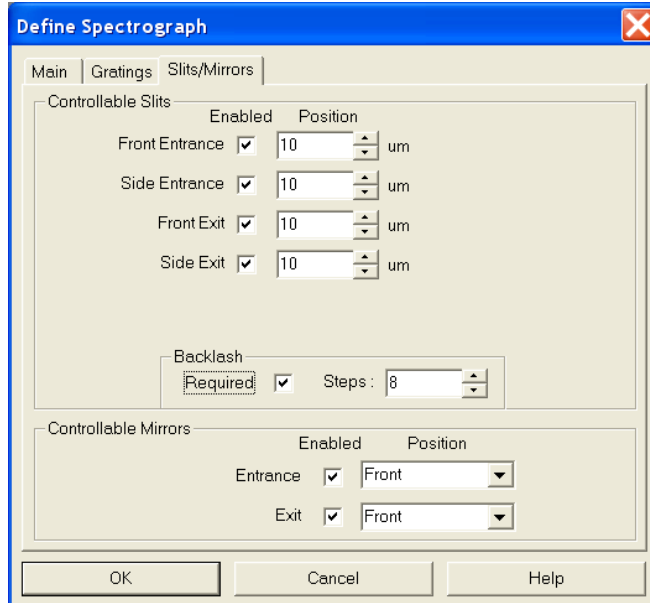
Define Spectrograph

Main | Gratings | Slits/Mirrors

Controllable Slits

Enabled Position

Front Entrance 10 um

Side Entrance 10 um

Front Exit 10 um

Side Exit 10 um

Backlash

Required Steps : 8

Controllable Mirrors

Enabled Position

Entrance Front

Exit Front

OK Cancel Help